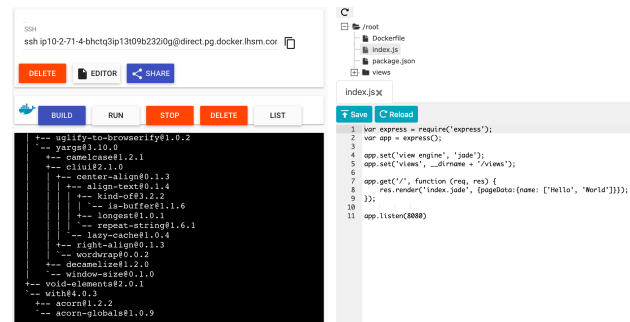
SSH
ssh ip10-2-71-4-bhctq3ip13t09b232i0g@direct.pg.docker.lhsm.cor

DELETE EDITOR SHARE

BUILD RUN STOP DELETE LIST

| +-- uglify-to-browserify@1.0.2
| `-- yargs@3.10.0
|   +-- camelcase@1.2.1
|   +-- cliui@2.1.0
|   | +-- center-align@0.1.3
|   | | +-- align-text@0.1.4
|   | | | +-- kind-of@3.2.2
|   | | | | `-- is-buffer@1.1.6
|   | | | +-- longest@1.0.1
|   | | | `-- repeat-string@1.6.1
|   | | `-- lazy-cache@1.0.4
|   | +-- right-align@0.1.3
|   | `-- wordwrap@0.0.2
|   +-- decamelize@1.2.0
|   `-- window-size@0.1.0
+-- void-elements@2.0.1
`-- with@4.0.3
  +-- acorn@1.2.2
  `-- acorn-globals@1.0.9

/root
Dockerfile
index.js
package.json
views

index.js

Save Reload

1 var express = require('express');
2 var app = express();
3
4 app.set('view engine', 'jade');
5 app.set('views', __dirname + '/views');
6
7 app.get('/', function (req, res) {
8     res.render('index.jade', {pageData:{name: ['Hello', 'World']}});
9 });
10
11 app.listen(8080)